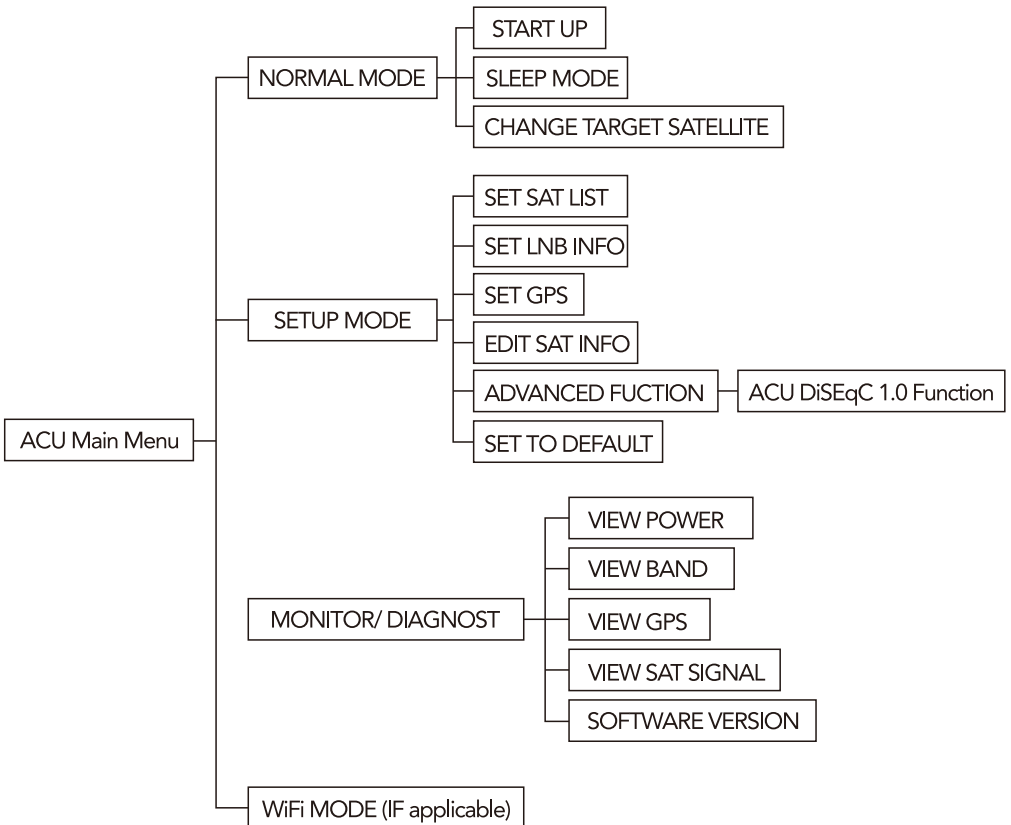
ACU Main Menu

NORMAL MODE

START UP

SLEEP MODE

CHANGE TARGET SATELLITE

SETUP MODE

SET SAT LIST

SET LNB INFO

SET GPS

EDIT SAT INFO

ADVANCED FUCTION

ACU DiSEqC 1.0 Function

SET TO DEFAULT

MONITOR/ DIAGNOST

VIEW POWER

VIEW BAND

VIEW GPS

VIEW SAT SIGNAL

SOFTWARE VERSION

WiFi MODE (IF applicable)